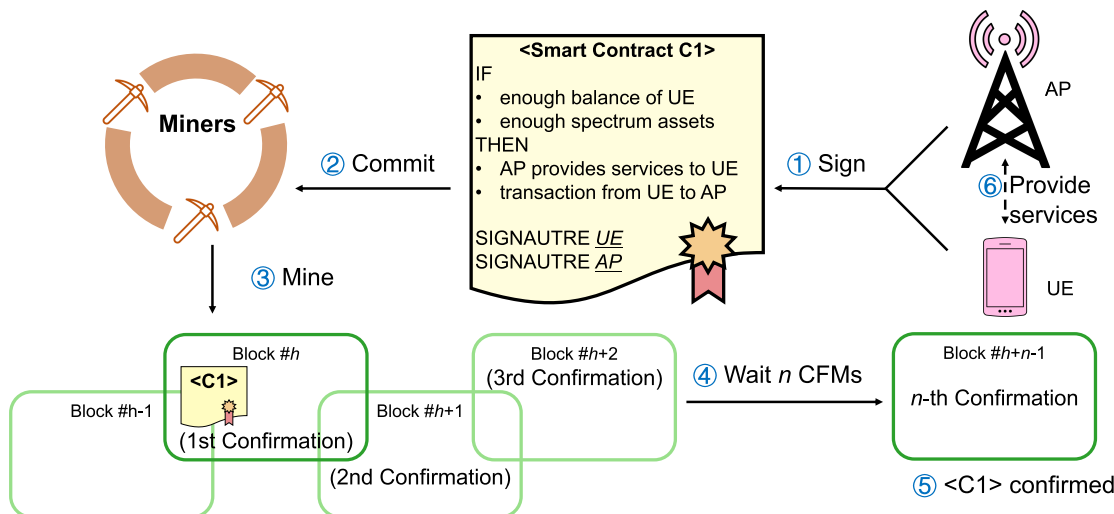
Miners

<Smart Contract C1>
IF
• enough balance of UE
• enough spectrum assets
THEN
• AP provides services to UE
• transaction from UE to AP

SIGNAUTRE UE
SIGNAUTRE AP

AP

② Commit

① Sign

⑥ Provide services

UE

③ Mine

Block #h
<C1>
(1st Confirmation)

Block #h-1

Block #h+1
(2nd Confirmation)

Block #h+2
(3rd Confirmation)

④ Wait n CFMs

Block #h+n-1
n-th Confirmation

⑤ <C1> confirmed